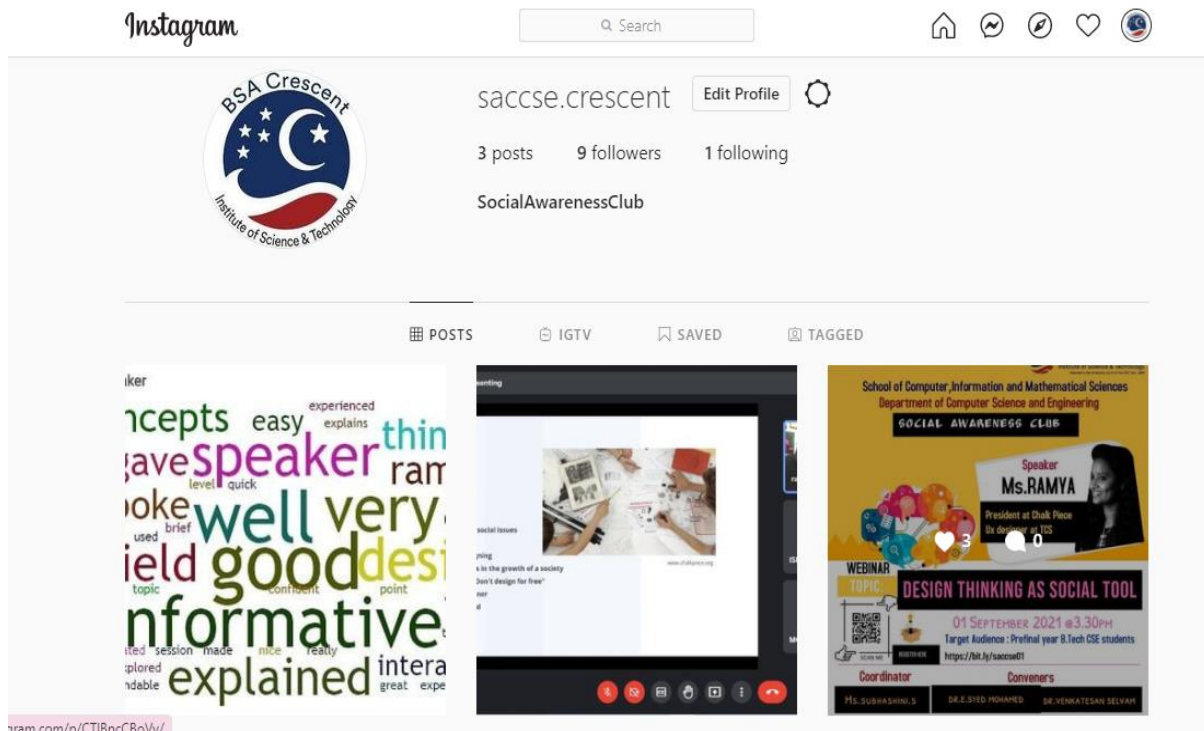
Instagram

Search

BSA Crescent
Institute of Science & Technology

saccse.crescent Edit Profile

3 posts 9 followers 1 following

SocialAwarenessClub

POSTS IGTV SAVED TAGGED

aker
ncepts easy experienced explains thin
gave speaker ram
poke level quick well very
used brief
ield good desi
topic confident point
nformative
ited session made nice really
xplored interact
ndable explained great expe

enting

social issues

ying
s in the growth of a society
Don't design for free"
ner
d

www.d-alliance.org

School of Computer, Information and Mathematical Sciences
Department of Computer Science and Engineering
SOCIAL AWARENESS CLUB

Speaker
Ms.RAMYA
President at Chalk Piece
Ux designer at TCS

3 0

WEBINAR
TOPIC
DESIGN THINKING AS SOCIAL TOOL
01 September 2021 @3.30pm
Target Audience : Prefinal year B.Tech CSE students
https://bit.ly/saccse01

Coordinator
Ms.SUBHASHINI.S
Conveners
DR.E.SYED MOHAMED DR.VENKATESAN SELVAM

gram.com/p/CTIBpcCBoVy/